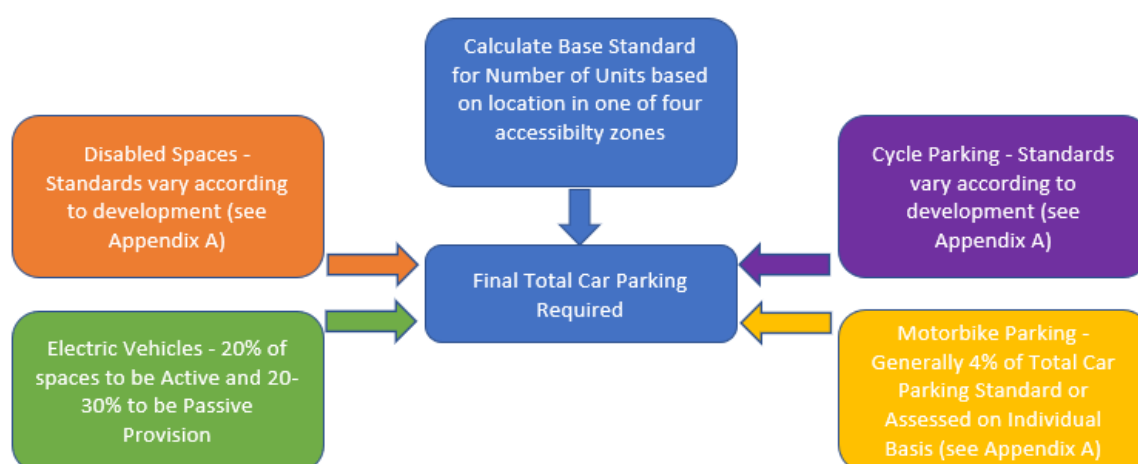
Calculate Base Standard for Number of Units based on location in one of four accessibilty zones

Disabled Spaces - Standards vary according to development (see Appendix A)

Cycle Parking - Standards vary according to development (see Appendix A)

Final Total Car Parking Required

Electric Vehicles - 20% of spaces to be Active and 20-30% to be Passive Provision

Motorbike Parking - Generally 4% of Total Car Parking Standard or Assessed on Individual Basis (see Appendix A)